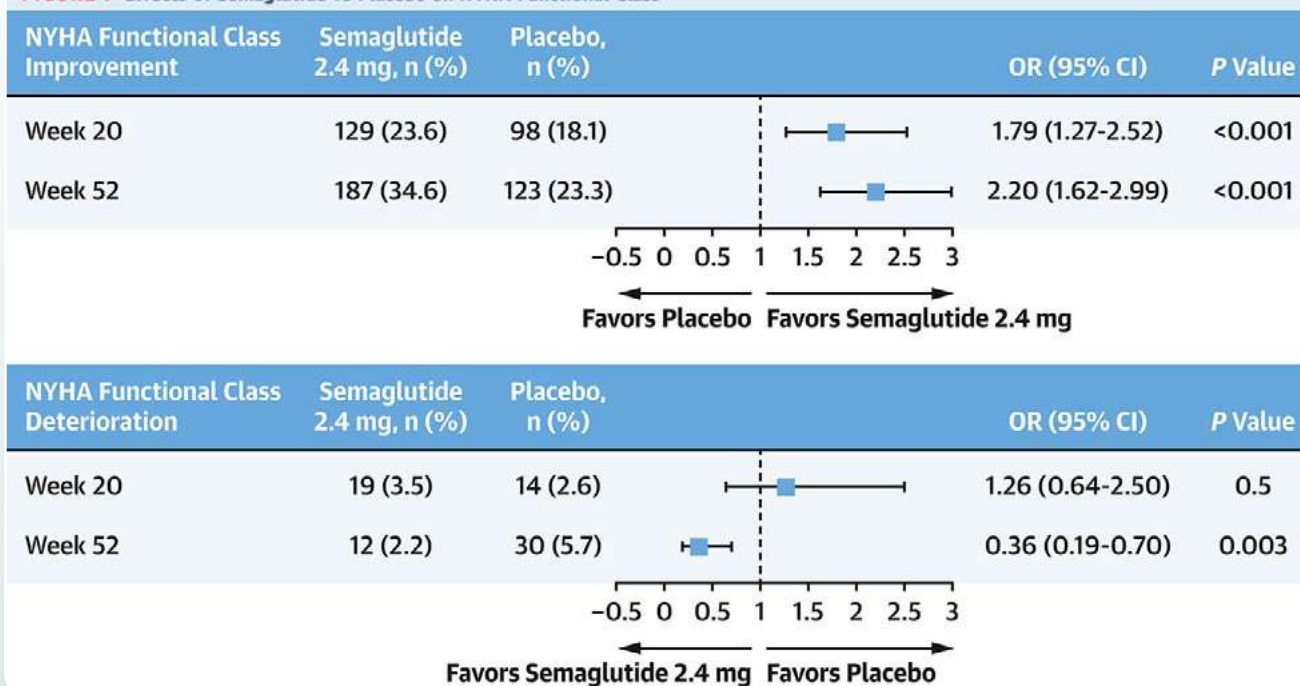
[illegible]

| NYHA Functional Class Improvement | Semaglutide 2.4 mg, n (%) | Placebo, n (%) | OR (95% CI) | *P* Value |
|---|---|---|---|---|
| Week 20 | 129 (23.6) | 98 (18.1) | 1.79 (1.27-2.52) | <0.001 |
| Week 52 | 187 (34.6) | 123 (23.3) | 2.20 (1.62-2.99) | <0.001 |

−0.5 0 0.5 1 1.5 2 2.5 3

Favors Placebo Favors Semaglutide 2.4 mg

| NYHA Functional Class Deterioration | Semaglutide 2.4 mg, n (%) | Placebo, n (%) | OR (95% CI) | *P* Value |
|---|---|---|---|---|
| Week 20 | 19 (3.5) | 14 (2.6) | 1.26 (0.64-2.50) | 0.5 |
| Week 52 | 12 (2.2) | 30 (5.7) | 0.36 (0.19-0.70) | 0.003 |

−0.5 0 0.5 1 1.5 2 2.5 3

Favors Semaglutide 2.4 mg Favors Placebo